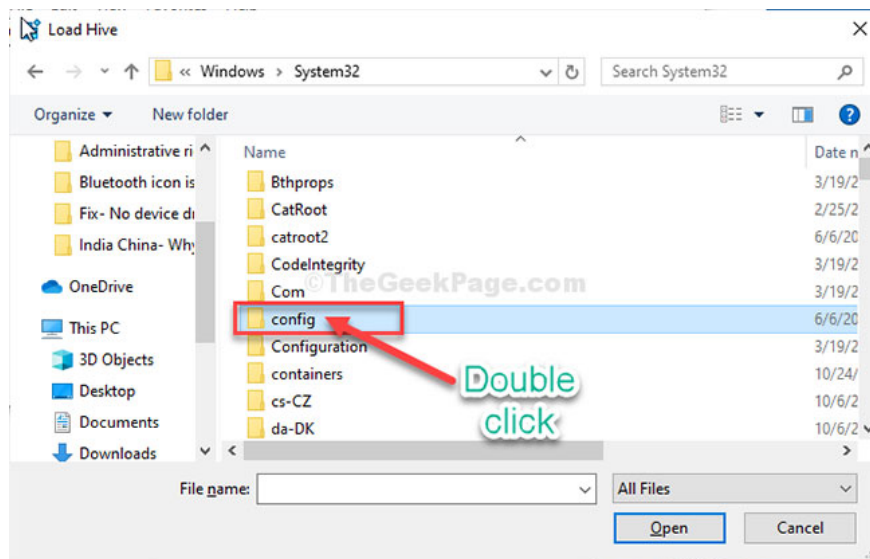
Load Hive

« Windows › System32

Search System32

Organize ▾ New folder

Administrative ri
Bluetooth icon is
Fix- No device dı
India China- Why
OneDrive
This PC
3D Objects
Desktop
Documents
Downloads

| Name | Date n |
|---|---|
| Bthprops | 3/19/2 |
| CatRoot | 2/25/2 |
| catroot2 | 6/6/20 |
| CodeIntegrity | 3/19/2 |
| Com | 3/19/2 |
| config | 6/6/20 |
| Configuration | 3/19/2 |
| containers | 10/24/ |
| cs-CZ | 10/6/2 |
| da-DK | 10/6/2 |

©TheGeekPage.com

Double click

File name:

All Files

Open

Cancel